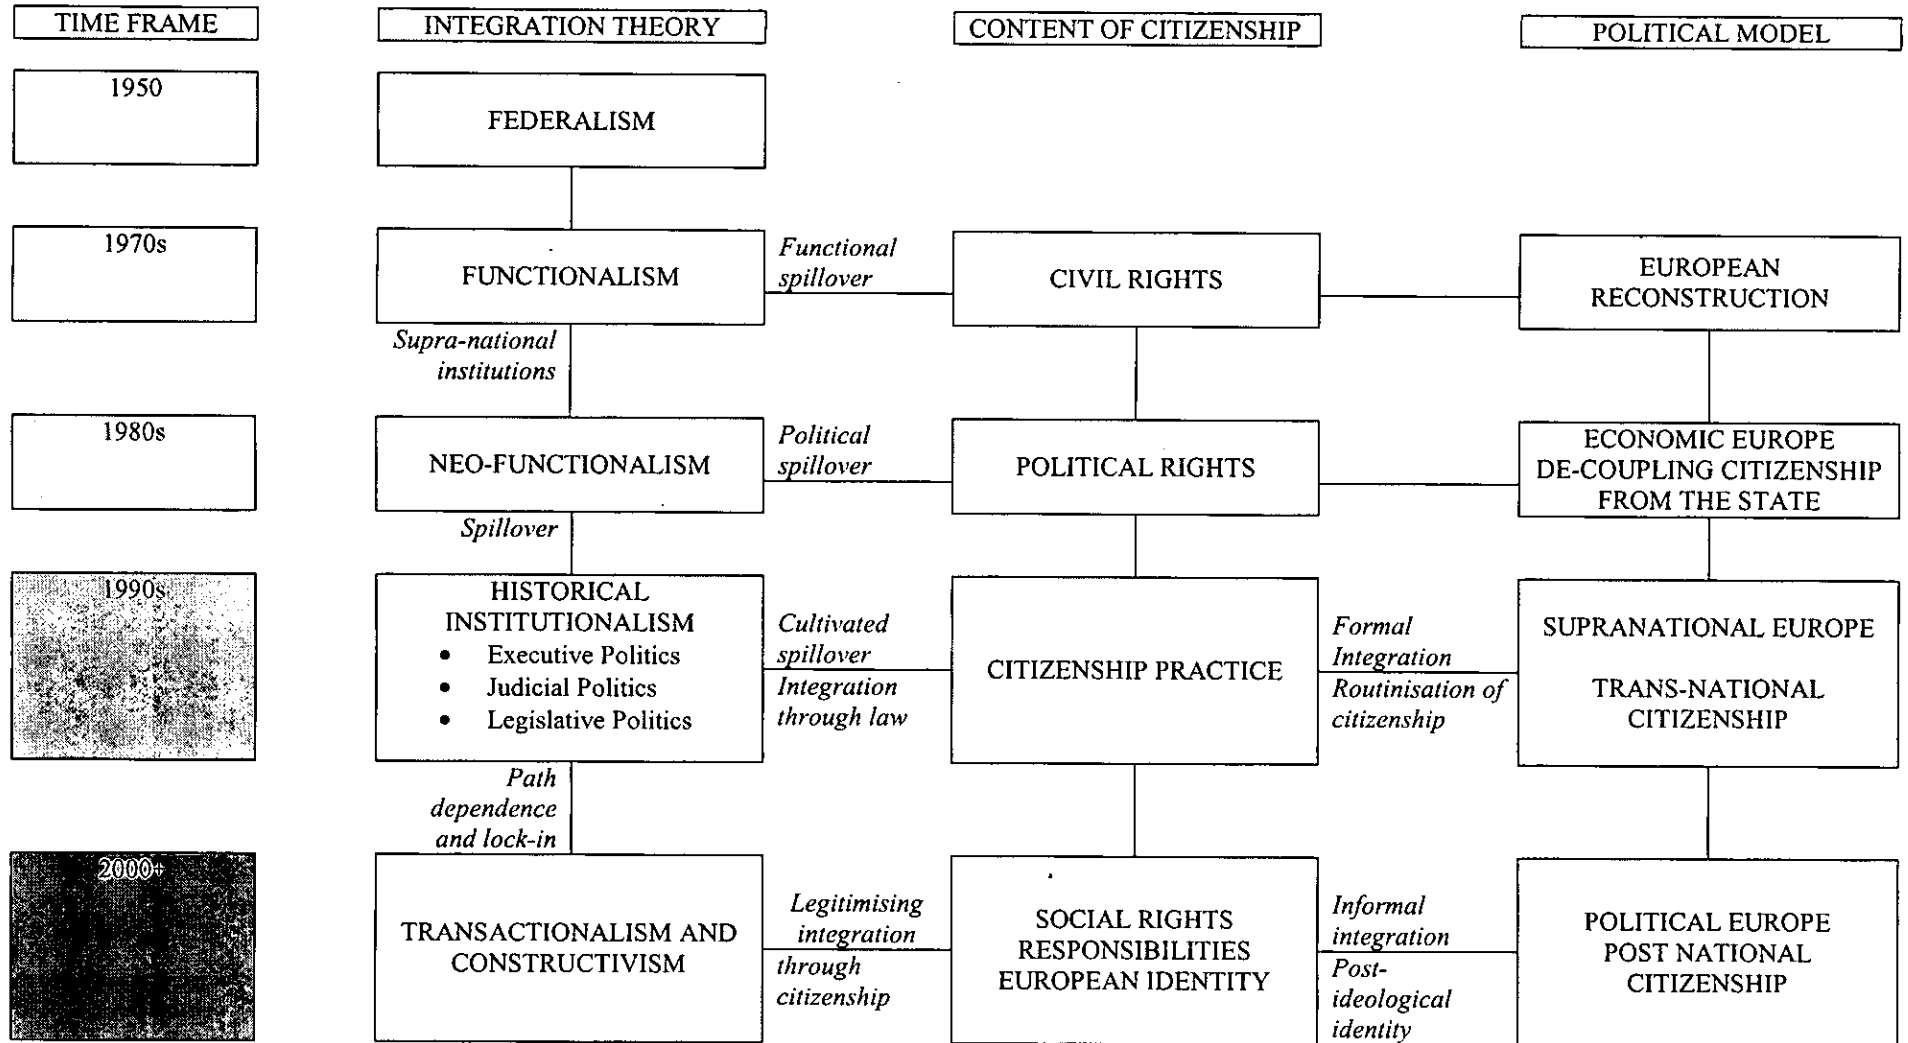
TIME FRAME

INTEGRATION THEORY

CONTENT OF CITIZENSHIP

POLITICAL MODEL

1950

FEDERALISM

1970s

FUNCTIONALISM

*Functional spillover*

CIVIL RIGHTS

EUROPEAN RECONSTRUCTION

*Supra-national institutions*

1980s

NEO-FUNCTIONALISM

*Political spillover*

POLITICAL RIGHTS

ECONOMIC EUROPE DE-COUPLING CITIZENSHIP FROM THE STATE

*Spillover*

1990s

HISTORICAL INSTITUTIONALISM
- Executive Politics
- Judicial Politics
- Legislative Politics

*Cultivated spillover*
*Integration through law*

CITIZENSHIP PRACTICE

*Formal Integration*
*Routinisation of citizenship*

SUPRANATIONAL EUROPE

TRANS-NATIONAL CITIZENSHIP

*Path dependence and lock-in*

2000+

TRANSACTIONALISM AND CONSTRUCTIVISM

*Legitimising integration*
*through citizenship*

SOCIAL RIGHTS RESPONSIBILITIES EUROPEAN IDENTITY

*Informal integration*
*Post-ideological identity*

POLITICAL EUROPE POST NATIONAL CITIZENSHIP